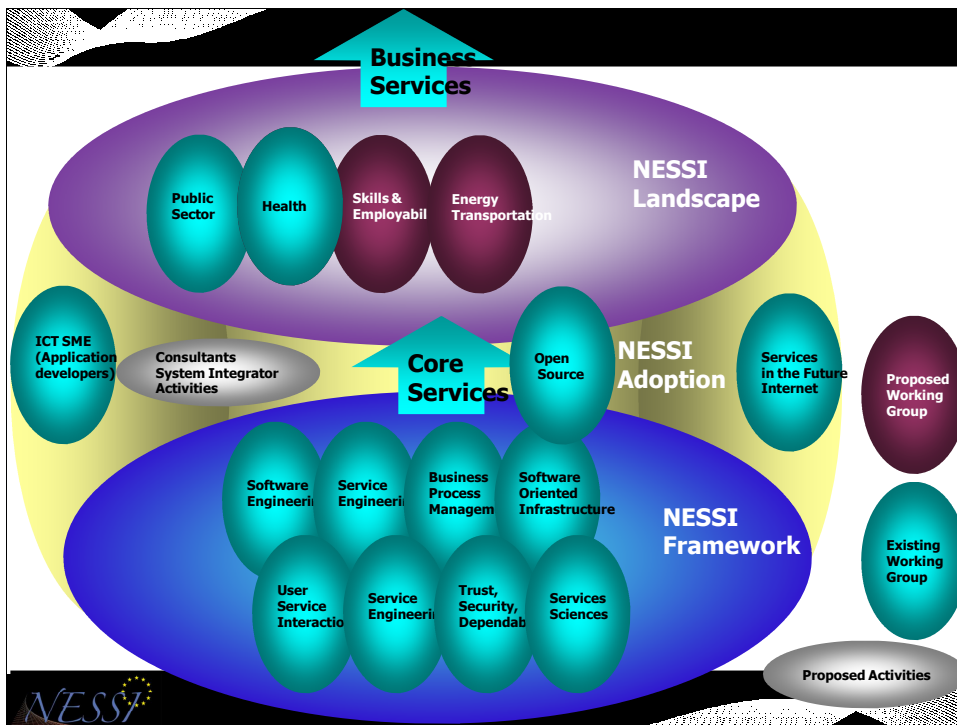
Business Services

NESSI Landscape

Public Sector

Health

Skills & Employabil

Energy Transportation

ICT SME (Application developers)

Consultants System Integrator Activities

Core Services

Open Source

NESSI Adoption

Services in the Future Internet

Proposed Working Group

Software Engineeri

Service Engineeri

Business Process Managem

Software Oriented Infrastructure

NESSI Framework

Existing Working Group

User Service Interactio

Service Engineeri

Trust, Security, Dependab

Services Sciences

Proposed Activities

NESSI